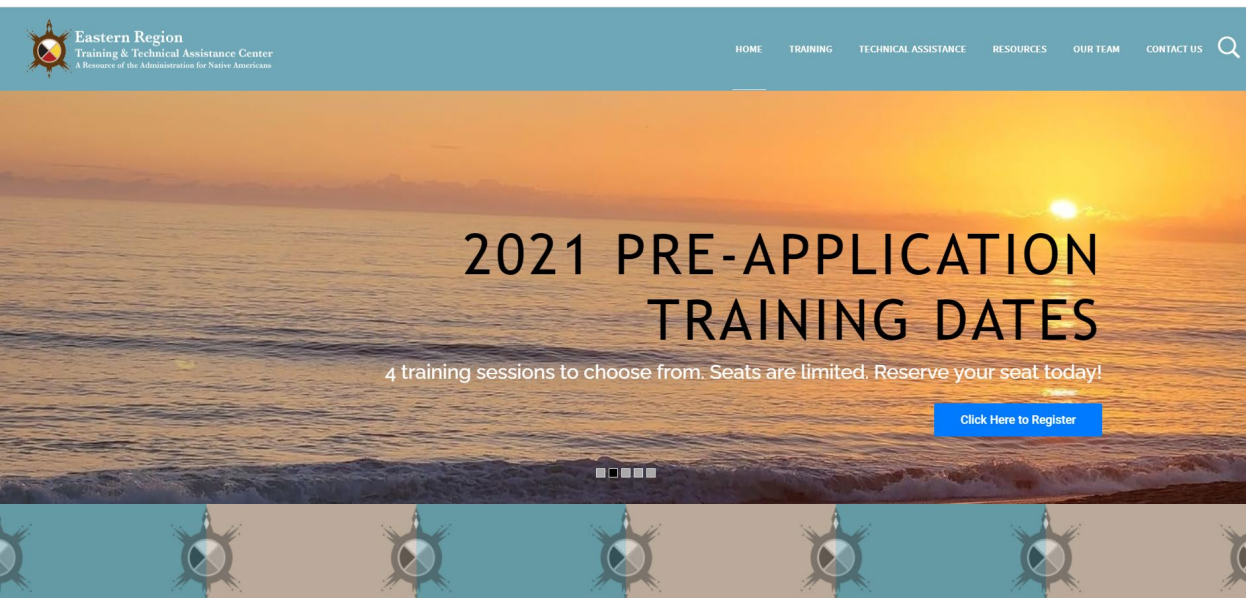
Eastern Region
Training & Technical Assistance Center
A Resource of the Administration for Native Americans

HOME TRAINING TECHNICAL ASSISTANCE RESOURCES OUR TEAM CONTACT US

2021 PRE-APPLICATION TRAINING DATES

4 training sessions to choose from. Seats are limited. Reserve your seat today!

Click Here to Register